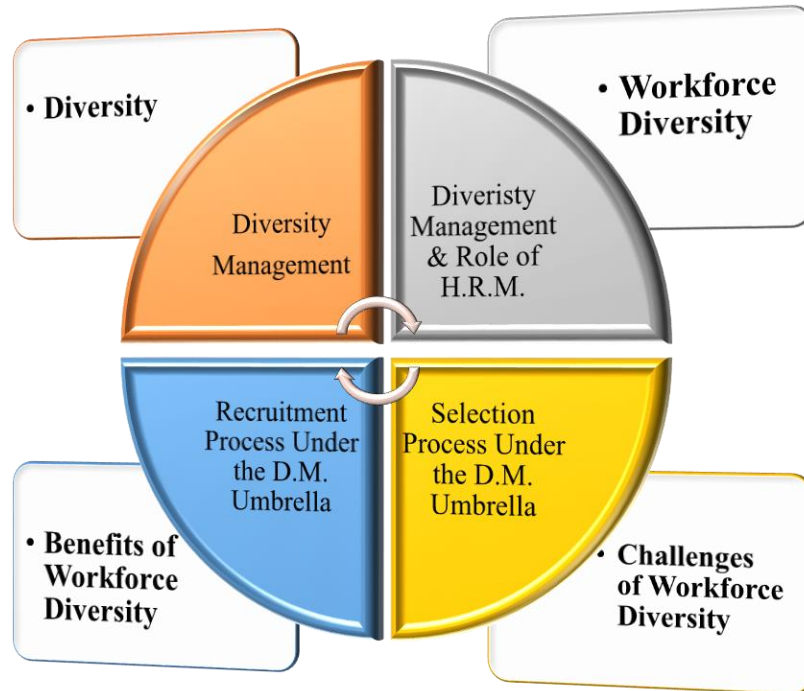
• Diversity

• Workforce Diversity

Diversity Management

Diveristy Management & Role of H.R.M.

Recruitment Process Under the D.M. Umbrella

Selection Process Under the D.M. Umbrella

• Benefits of Workforce Diversity

• Challenges of Workforce Diversity